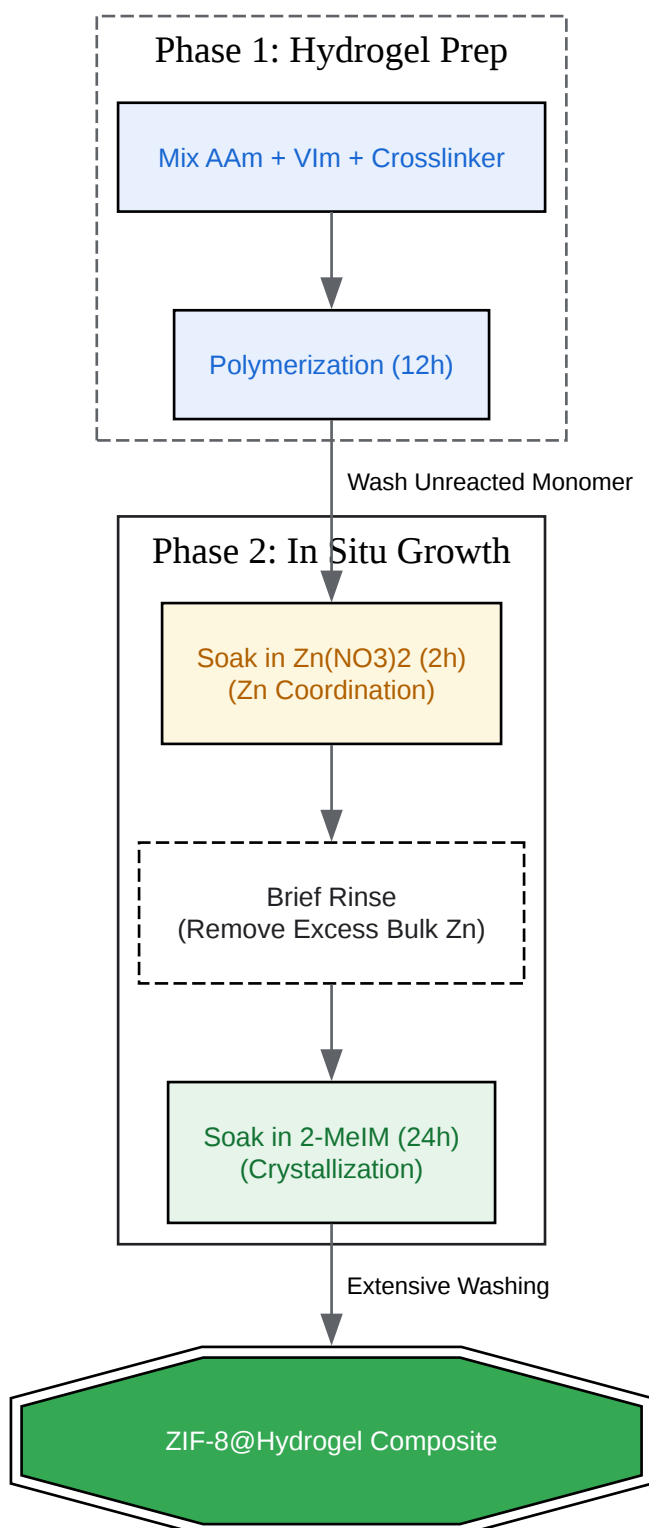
Phase 1: Hydrogel Prep

Mix AAm + VIm + Crosslinker

Polymerization (12h)

Wash Unreacted Monomer

Phase 2: In Situ Growth

Soak in Zn(NO3)2 (2h)
(Zn Coordination)

Brief Rinse
(Remove Excess Bulk Zn)

Soak in 2-MeIM (24h)
(Crystallization)

Extensive Washing

ZIF-8@Hydrogel Composite